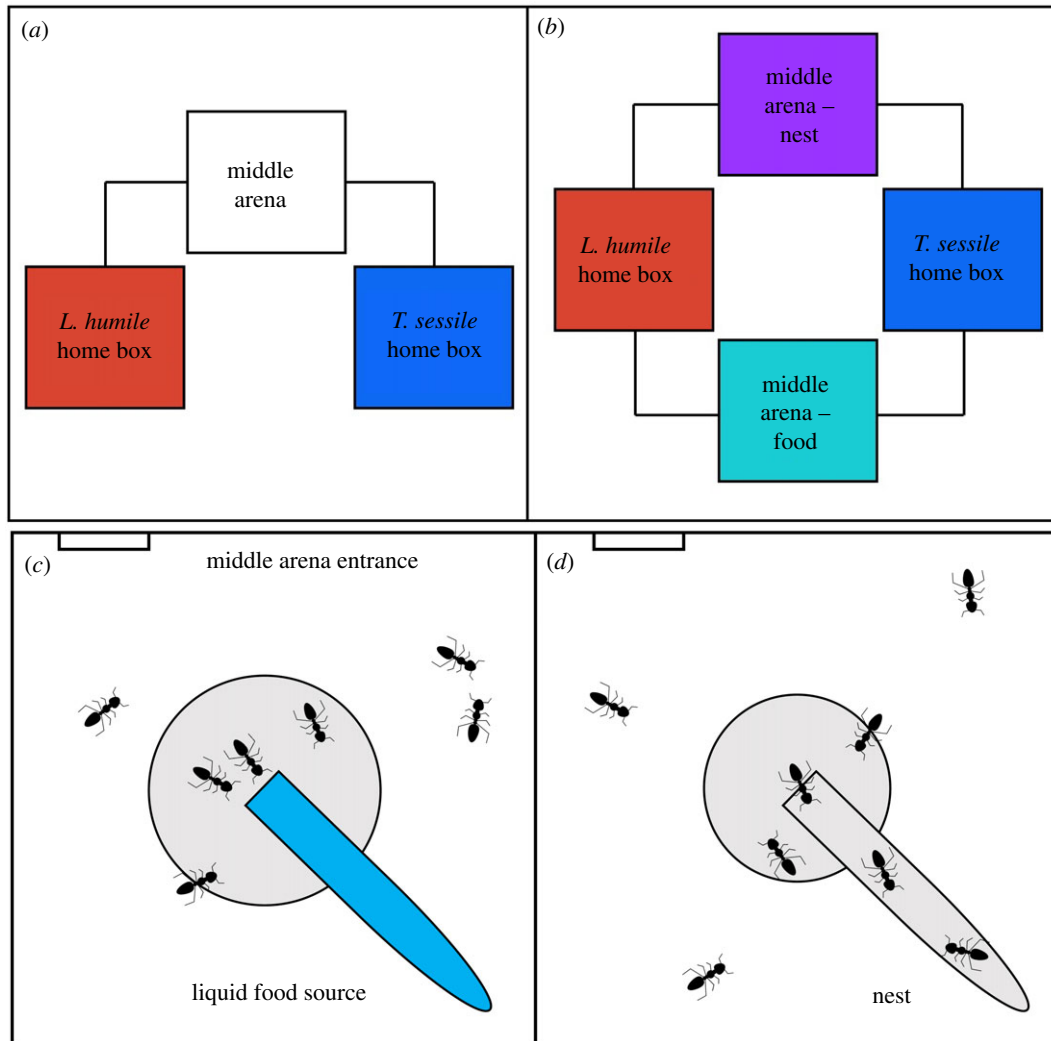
(a)

middle arena

L. humile home box

T. sessile home box

(b)

middle arena – nest

L. humile home box

T. sessile home box

middle arena – food

(c)

middle arena entrance

liquid food source

(d)

nest